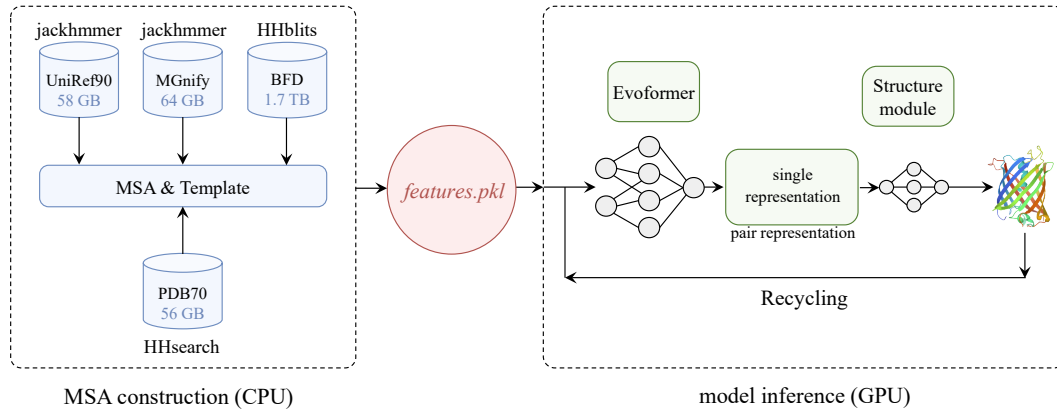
jackhmmer

UniRef90
58 GB

jackhmmer

MGnify
64 GB

HHblits

BFD
1.7 TB

MSA & Template

PDB70
56 GB

HHsearch

MSA construction (CPU)

*features.pkl*

Evoformer

Structure module

single representation

pair representation

Recycling

model inference (GPU)